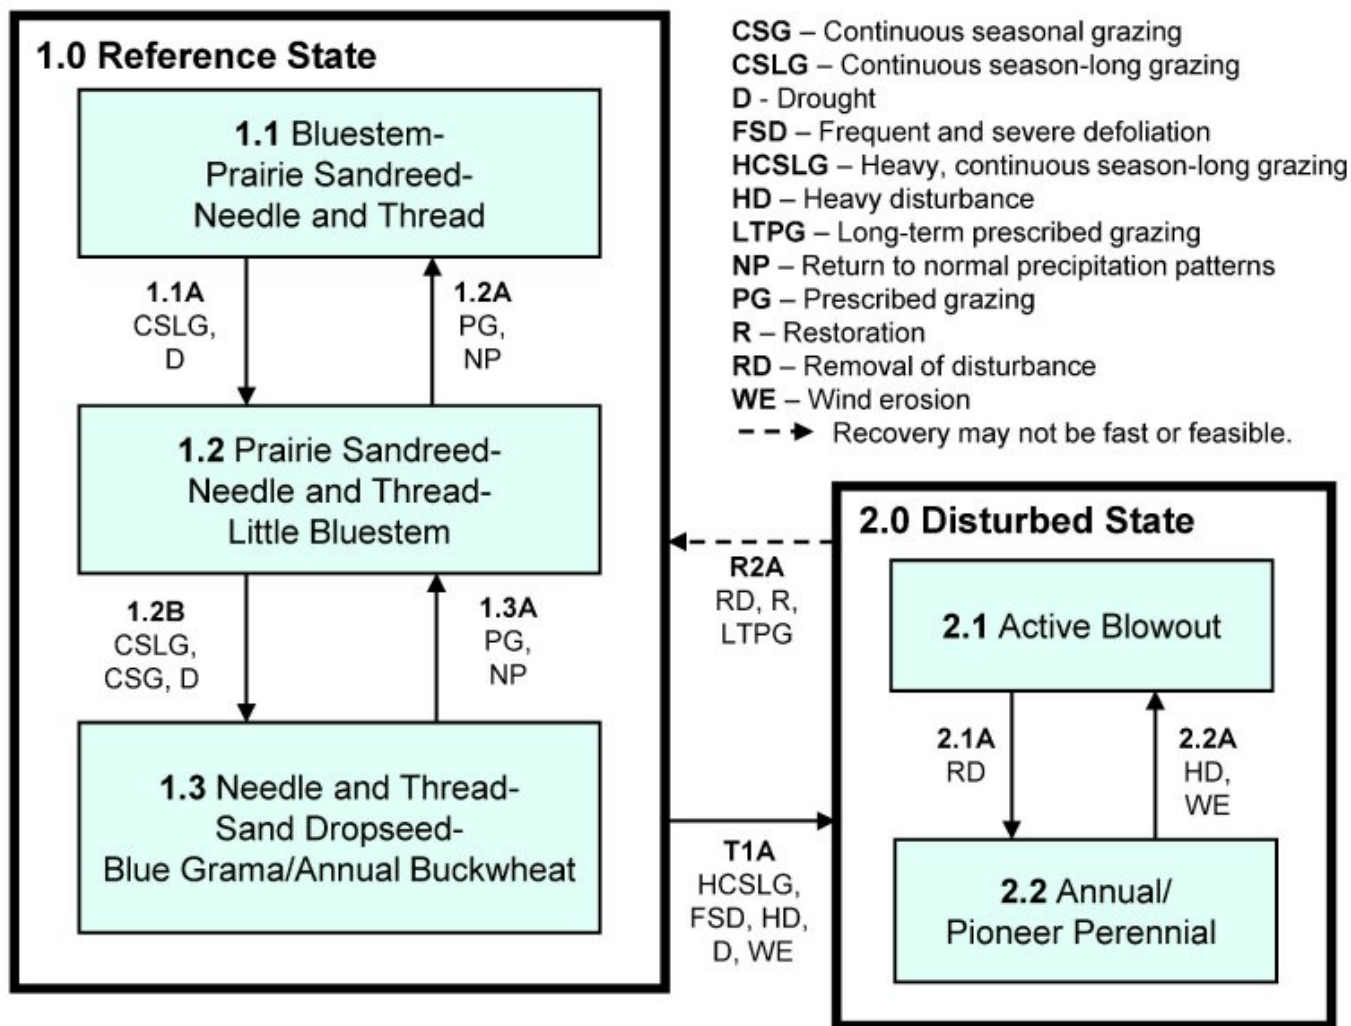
1.0 Reference State

1.1 Bluestem-Prairie Sandreed-Needle and Thread

1.1A
CSLG,
D

1.2A
PG,
NP

1.2 Prairie Sandreed-Needle and Thread-Little Bluestem

1.2B
CSLG,
CSG, D

1.3A
PG,
NP

1.3 Needle and Thread-Sand Dropseed-Blue Grama/Annual Buckwheat

CSG – Continuous seasonal grazing
CSLG – Continuous season-long grazing
D - Drought
FSD – Frequent and severe defoliation
HCSLG – Heavy, continuous season-long grazing
HD – Heavy disturbance
LTPG – Long-term prescribed grazing
NP – Return to normal precipitation patterns
PG – Prescribed grazing
R – Restoration
RD – Removal of disturbance
WE – Wind erosion
Recovery may not be fast or feasible.

R2A
RD, R,
LTPG

T1A
HCSLG,
FSD, HD,
D, WE

2.0 Disturbed State

2.1 Active Blowout

2.1A
RD

2.2A
HD,
WE

2.2 Annual/ Pioneer Perennial